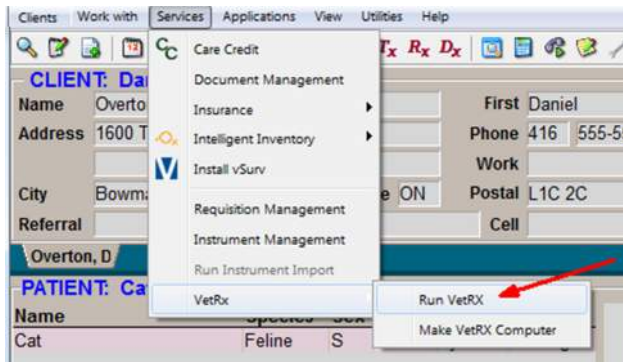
Clients Work with Services Applications View Utilities Help

$T_x$ $R_x$ $D_x$

CLIENT: Dan

Name Overto

Address 1600 T

City Bowma

Referral

First Daniel

Phone 416 555-5

Work

e ON Postal L1C 2C

Cell

Overton, D

PATIENT: Ca

Name Species Sex

Cat Feline S

Care Credit

Document Management

Insurance

Intelligent Inventory

Install vSurv

Requisition Management

Instrument Management

Run Instrument Import

VetRx

Run VetRX

Make VetRX Computer